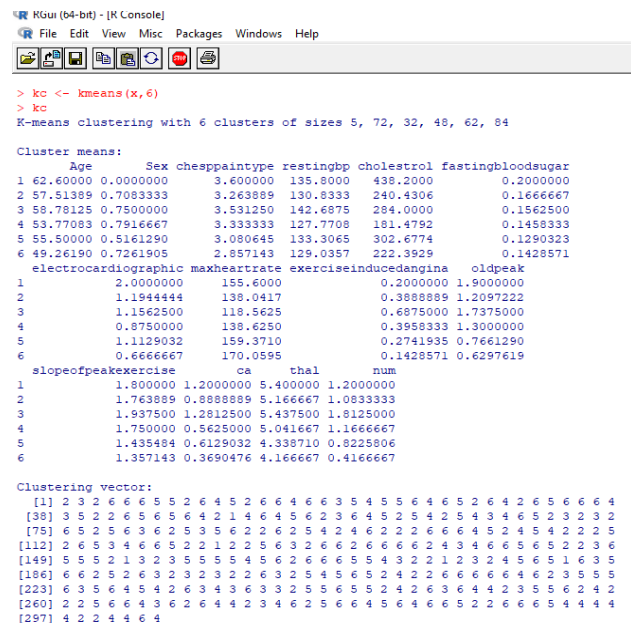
RGui (64-bit) - [R Console]
File Edit View Misc Packages Windows Help

> kc <- kmeans(x,6)
> kc
K-means clustering with 6 clusters of sizes 5, 72, 32, 48, 62, 84

Cluster means:
| | Age | Sex | chesppaintype | restingbp | cholestrol | fastingbloodsugar |
|---|---|---|---|---|---|---|
| 1 | 62.60000 | 0.0000000 | 3.600000 | 135.8000 | 438.2000 | 0.2000000 |
| 2 | 57.51389 | 0.7083333 | 3.263889 | 130.8333 | 240.4306 | 0.1666667 |
| 3 | 58.78125 | 0.7500000 | 3.531250 | 142.6875 | 284.0000 | 0.1562500 |
| 4 | 53.77083 | 0.7916667 | 3.333333 | 127.7708 | 181.4792 | 0.1458333 |
| 5 | 55.50000 | 0.5161290 | 3.080645 | 133.3065 | 302.6774 | 0.1290323 |
| 6 | 49.26190 | 0.7261905 | 2.857143 | 129.0357 | 222.3929 | 0.1428571 |

| | electrocardiographic | maxheartrate | exerciseinducedangina | oldpeak |
|---|---|---|---|---|
| 1 | 2.0000000 | 155.6000 | 0.2000000 | 1.9000000 |
| 2 | 1.1944444 | 138.0417 | 0.3888889 | 1.2097222 |
| 3 | 1.1562500 | 118.5625 | 0.6875000 | 1.7375000 |
| 4 | 0.8750000 | 138.6250 | 0.3958333 | 1.3000000 |
| 5 | 1.1129032 | 159.3710 | 0.2741935 | 0.7661290 |
| 6 | 0.6666667 | 170.0595 | 0.1428571 | 0.6297619 |

| | slopeofpeakexercise | ca | thal | num |
|---|---|---|---|---|
| 1 | 1.800000 | 1.2000000 | 5.400000 | 1.2000000 |
| 2 | 1.763889 | 0.8888889 | 5.166667 | 1.0833333 |
| 3 | 1.937500 | 1.2812500 | 5.437500 | 1.8125000 |
| 4 | 1.750000 | 0.5625000 | 5.041667 | 1.1666667 |
| 5 | 1.435484 | 0.6129032 | 4.338710 | 0.8225806 |
| 6 | 1.357143 | 0.3690476 | 4.166667 | 0.4166667 |

Clustering vector:
[1] 2 3 2 6 6 5 5 2 6 4 5 2 6 6 4 6 6 3 5 4 5 5 6 4 6 5 2 6 4 2 6 5 6 6 4
[38] 3 5 2 2 6 5 6 5 6 4 2 1 4 6 4 5 6 2 3 6 4 5 2 5 4 2 5 4 3 4 6 5 2 3 2 3 2
[75] 6 5 2 5 6 3 6 2 5 3 5 6 2 2 6 2 5 4 2 4 6 2 2 2 6 6 6 4 5 2 4 5 4 2 2 2 5
[112] 2 6 5 3 4 6 6 5 2 2 1 2 2 5 6 3 2 6 6 2 6 6 6 6 2 4 3 4 6 6 5 6 5 2 2 3 6
[149] 5 5 5 2 1 3 2 3 5 5 5 5 4 5 6 2 6 6 6 5 5 4 3 2 2 1 2 3 2 4 5 6 5 1 6 3 5
[186] 6 6 2 5 2 6 3 2 3 2 2 2 6 3 2 5 4 5 6 5 2 4 2 2 6 6 6 6 4 6 2 3 5 5 5
[223] 6 3 5 6 4 5 4 2 6 3 4 6 3 3 2 3 5 5 6 5 5 2 4 2 6 3 6 4 4 2 3 5 5 6 2 4 2
[260] 2 2 5 6 6 4 3 6 2 6 4 4 2 3 4 6 2 5 6 6 4 5 6 4 6 6 5 2 2 6 6 6 5 4 4 4 4
[297] 4 2 2 4 4 6 4